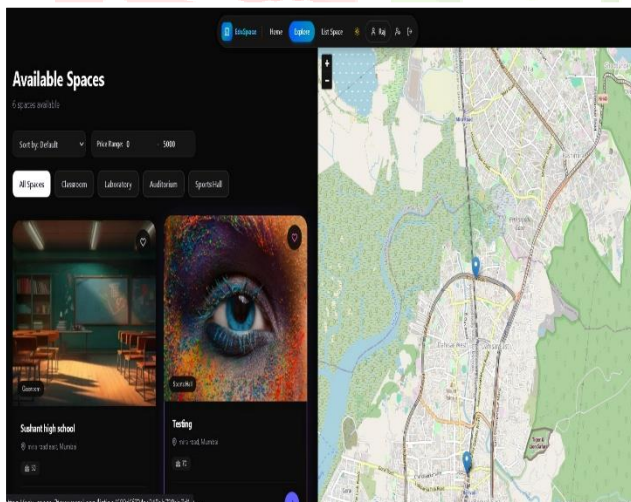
EduSpace Home Explore List Space A Raj

Available Spaces

6 spaces available

Sort by: Default

Price Range: 0 - 5000

All Spaces Classroom Laboratory Auditorium Sports Hall

+
-

Classroom

Sushant high school

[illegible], Mumbai

10

Sports Hall

Testing

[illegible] road, Mumbai

10